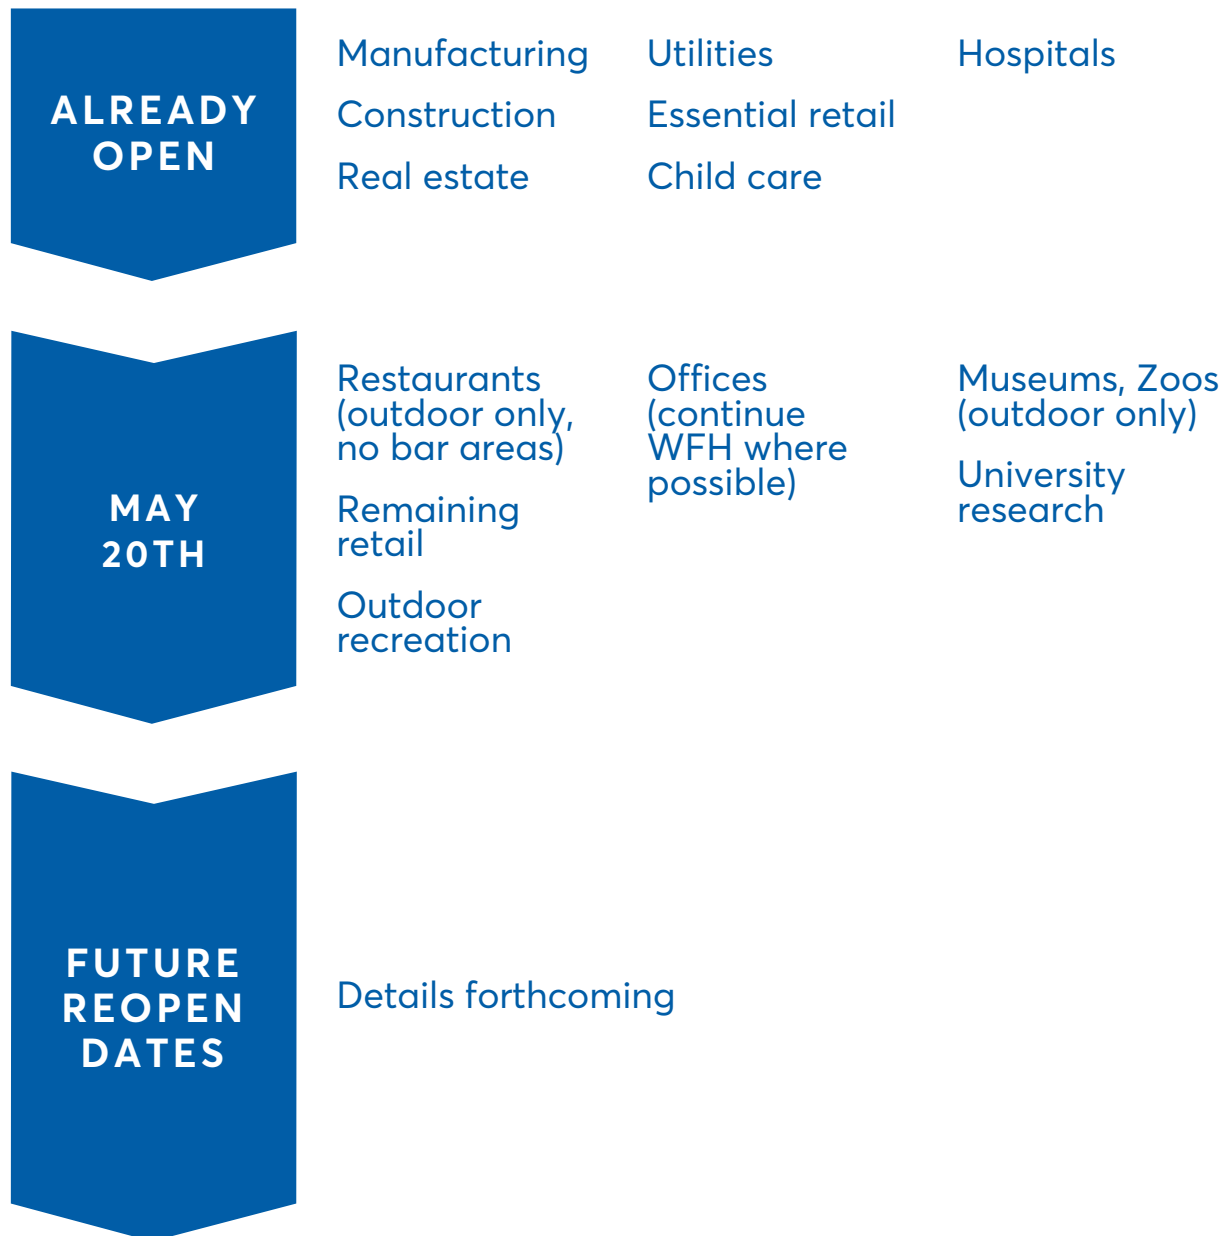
ALREADY OPEN

Manufacturing
Construction
Real estate

Utilities
Essential retail
Child care

Hospitals

MAY 20TH

Restaurants (outdoor only, no bar areas)

Remaining retail

Outdoor recreation

Offices (continue WFH where possible)

Museums, Zoos (outdoor only)

University research

FUTURE REOPEN DATES

Details forthcoming